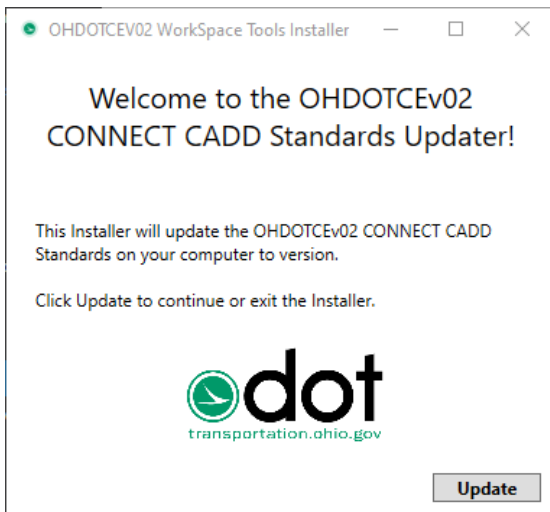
OHDOTCEV02 WorkSpace Tools Installer

Welcome to the OHDOTCEv02 CONNECT CADD Standards Updater!

This Installer will update the OHDOTCEv02 CONNECT CADD Standards on your computer to version.

Click Update to continue or exit the Installer.

odot
transportation.ohio.gov

Update